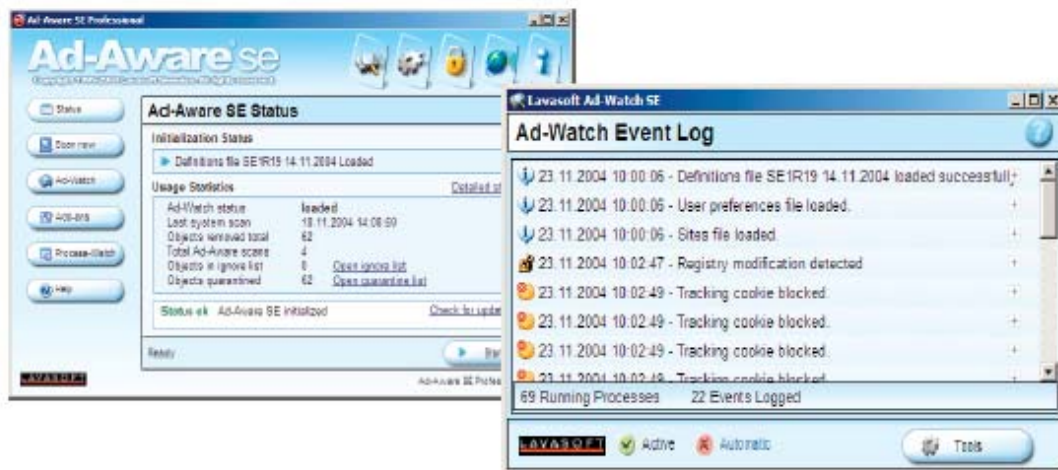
Ad-Aware SE Professional

Ad-Aware se

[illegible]

Status

Scan now

Ad-Watch

Add-ons

Process-Watch

Help

Ad-Aware SE Status

Initialization Status

Definitions file SE1R19 14.11.2004 Loaded

Usage Statistics

Detailed st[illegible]

| | | |
|---|---|---|
| Ad-Watch status | loaded | |
| Last system scan | 18.11.2004 14:08:50 | |
| Objects removed total | 62 | |
| Total Ad-Aware scans | 4 | |
| Objects in ignore list | 0 | Open ignore list |
| Objects quarantined | 62 | Open quarantine list |

Status ok Ad-Aware SE initialized

Check for upd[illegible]

Ready

LAVASOFT

Ad-Aware SE Profes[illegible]

Lavasoft Ad-Watch SE

Ad-Watch Event Log

23.11.2004 10:00:06 - Definitions file SE1R19 14.11.2004 loaded successfull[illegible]

23.11.2004 10:00:06 - User preferences file loaded.

23.11.2004 10:00:06 - Sites file loaded.

23.11.2004 10:02:47 - Registry modification detected

23.11.2004 10:02:49 - Tracking cookie blocked.

23.11.2004 10:02:49 - Tracking cookie blocked.

23.11.2004 10:02:49 - Tracking cookie blocked.

23.11.2004 10:02:49 - Tracking cookie blocked.

69 Running Processes 22 Events Logged

LAVASOFT Active Automatic Tools